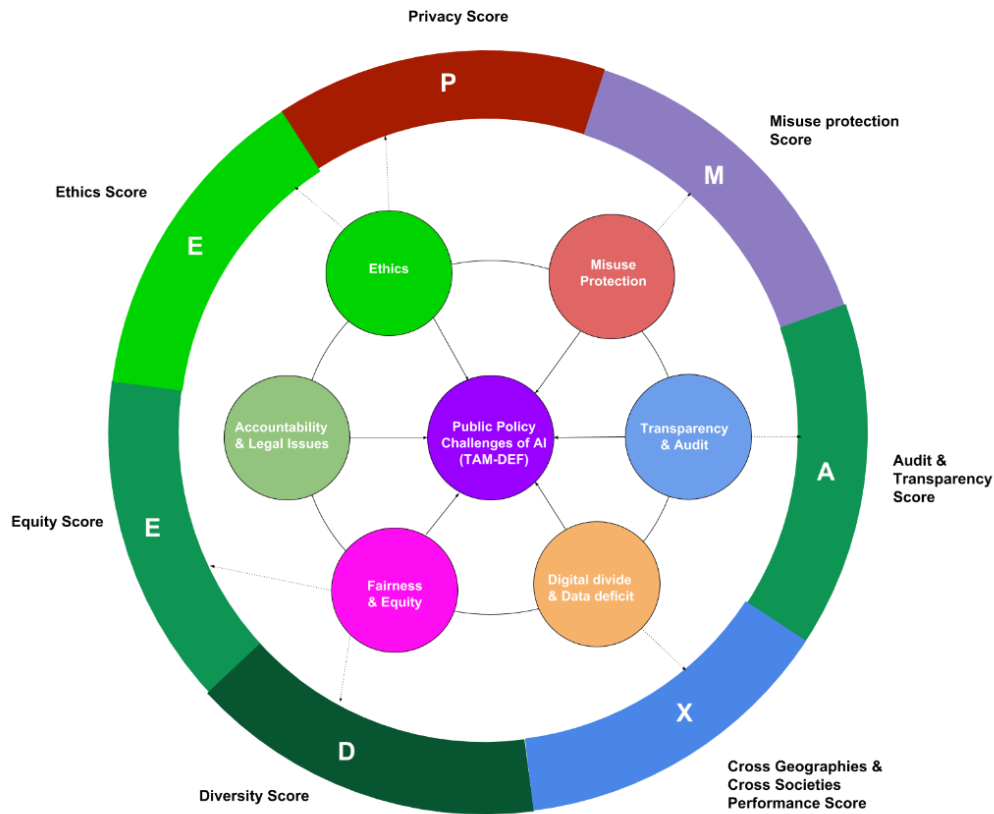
Privacy Score

P

Misuse protection Score

M

Ethics Score

E

Ethics

Misuse Protection

Accountability & Legal Issues

Public Policy Challenges of AI (TAM-DEF)

Transparency & Audit

A

Audit & Transparency Score

Equity Score

E

Fairness & Equity

Digital divide & Data deficit

X

D

Cross Geographies & Cross Societies Performance Score

Diversity Score